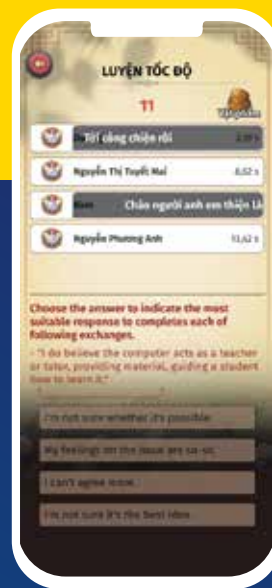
LUYỆN TỐC ĐỘ

11

Tôi cũng chiến rồi 2.09 s

Nguyễn Thị Tuyết Mai 8.52 s

Chào người anh em thiện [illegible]

Nguyễn Phương Anh 11.62 s

Choose the answer to indicate the most suitable response to completes each of following exchanges.

- "I do believe the computer acts as a teacher or tutor, providing material, guiding a student how to learn it."

I'm not sure whether it's possible

My feelings on the issue are so-so

I can't agree more

I'm not sure it's the best idea